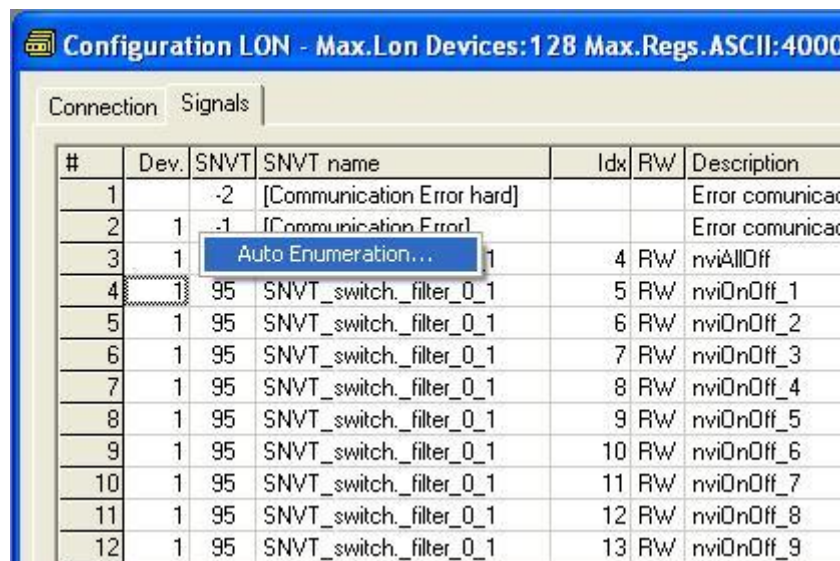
Configuration LON - Max.Lon Devices:128 Max.Regs.ASCII:4000

Connection Signals

| # | Dev. | SNVT | SNVT name | Idx | RW | Description |
|---|---|---|---|---|---|---|
| 1 | | -2 | [Communication Error hard] | | | Error comunicac |
| 2 | 1 | -1 | [Communication Error] | | | Error comunicac |
| 3 | 1 | | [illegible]1 | 4 | RW | nviAllOff |
| 4 | 1 | 95 | SNVT_switch._filter_0_1 | 5 | RW | nviOnOff_1 |
| 5 | 1 | 95 | SNVT_switch._filter_0_1 | 6 | RW | nviOnOff_2 |
| 6 | 1 | 95 | SNVT_switch._filter_0_1 | 7 | RW | nviOnOff_3 |
| 7 | 1 | 95 | SNVT_switch._filter_0_1 | 8 | RW | nviOnOff_4 |
| 8 | 1 | 95 | SNVT_switch._filter_0_1 | 9 | RW | nviOnOff_5 |
| 9 | 1 | 95 | SNVT_switch._filter_0_1 | 10 | RW | nviOnOff_6 |
| 10 | 1 | 95 | SNVT_switch._filter_0_1 | 11 | RW | nviOnOff_7 |
| 11 | 1 | 95 | SNVT_switch._filter_0_1 | 12 | RW | nviOnOff_8 |
| 12 | 1 | 95 | SNVT_switch._filter_0_1 | 13 | RW | nviOnOff_9 |

Auto Enumeration...